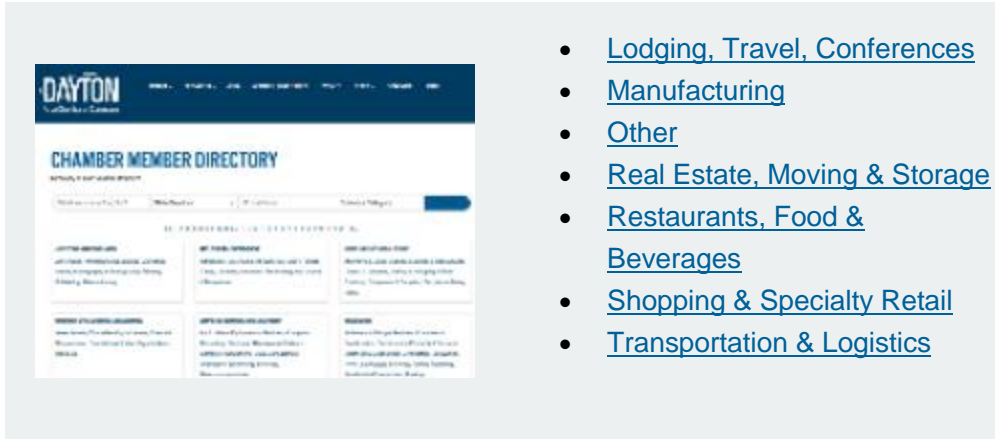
DAYTON

CHAMBER MEMBER DIRECTORY

- Lodging, Travel, Conferences
- Manufacturing
- Other
- Real Estate, Moving & Storage
- Restaurants, Food & Beverages
- Shopping & Specialty Retail
- Transportation & Logistics